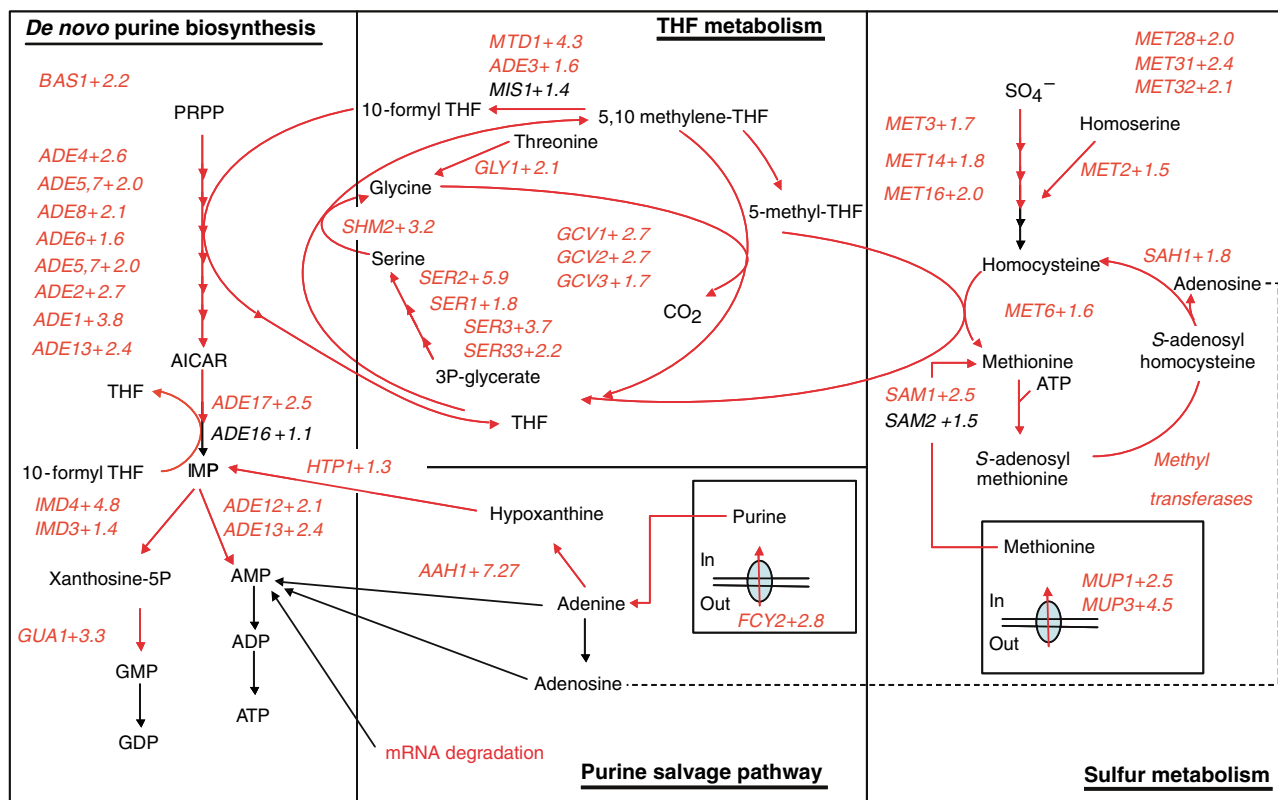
*De novo* purine biosynthesis

BAS1+2.2

PRPP

ADE4+2.6
ADE5,7+2.0
ADE8+2.1
ADE6+1.6
ADE5,7+2.0
ADE2+2.7
ADE1+3.8
ADE13+2.4

AICAR

THF

ADE17+2.5
ADE16 +1.1

10-formyl THF

IMP

IMD4+4.8
IMD3+1.4

ADE12+2.1
ADE13+2.4

Xanthosine-5P

AMP

GUA1+3.3

ADP

GMP

ATP

GDP

THF metabolism

MTD1+4.3
ADE3+1.6
MIS1+1.4

10-formyl THF

5,10 methylene-THF

Threonine

GLY1+2.1

Glycine

5-methyl-THF

SHM2+3.2

Serine

GCV1+ 2.7
GCV2+ 2.7
GCV3+ 1.7

SER2+5.9
SER1+1.8
SER3+3.7
SER33+2.2

$CO_2$

3P-glycerate

THF

HTP1+1.3

Hypoxanthine

Purine

AAH1+7.27

In

Adenine

Out

FCY2+2.8

Adenosine

mRNA degradation

Purine salvage pathway

MET28+2.0
MET31+2.4
MET32+2.1

$SO_4^-$

MET3+1.7

Homoserine

MET14+1.8

MET2+1.5

MET16+2.0

SAH1+1.8

Homocysteine

Adenosine

MET6+1.6

Methionine

*S*-adenosyl homocysteine

ATP

SAM1+2.5
SAM2 +1.5

*S*-adenosyl methionine

Methyl transferases

Methionine

In

MUP1+2.5
MUP3+4.5

Out

Sulfur metabolism